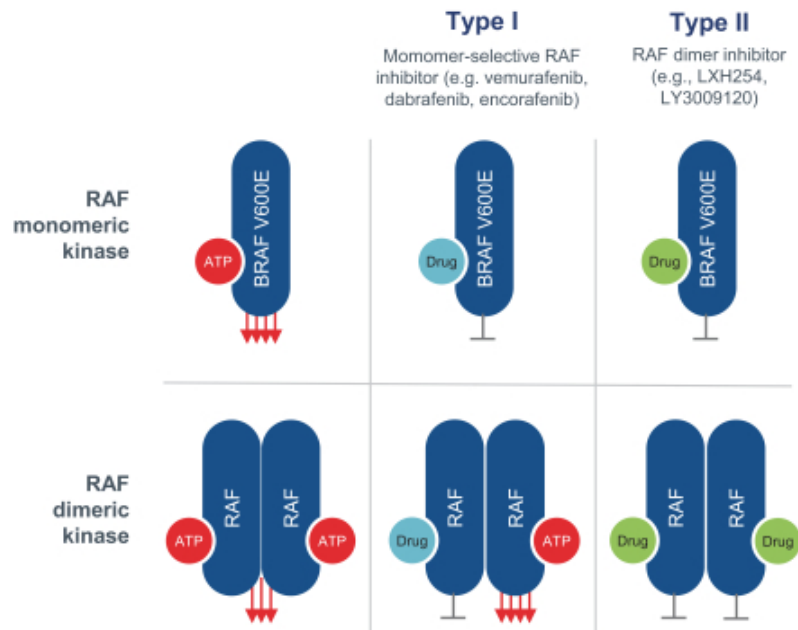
Type I

Momomer-selective RAF inhibitor (e.g. vemurafenib, dabrafenib, encorafenib)

Type II

RAF dimer inhibitor (e.g., LXH254, LY3009120)

RAF monomeric kinase

ATP

BRAF V600E

Drug

BRAF V600E

Drug

BRAF V600E

RAF dimeric kinase

ATP

RAF

RAF

ATP

Drug

RAF

RAF

ATP

Drug

RAF

RAF

Drug